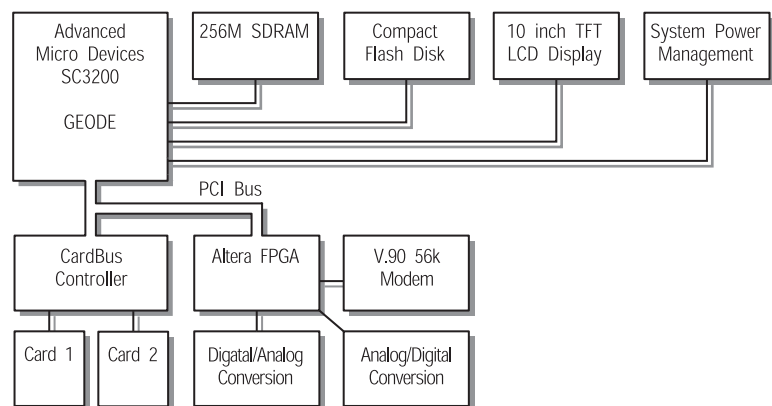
Advanced Micro Devices SC3200

GEODE

256M SDRAM

Compact Flash Disk

10 inch TFT LCD Display

System Power Management

PCI Bus

CardBus Controller

Altera FPGA

V.90 56k Modem

Card 1

Card 2

Digatal/Analog Conversion

Analog/Digital Conversion